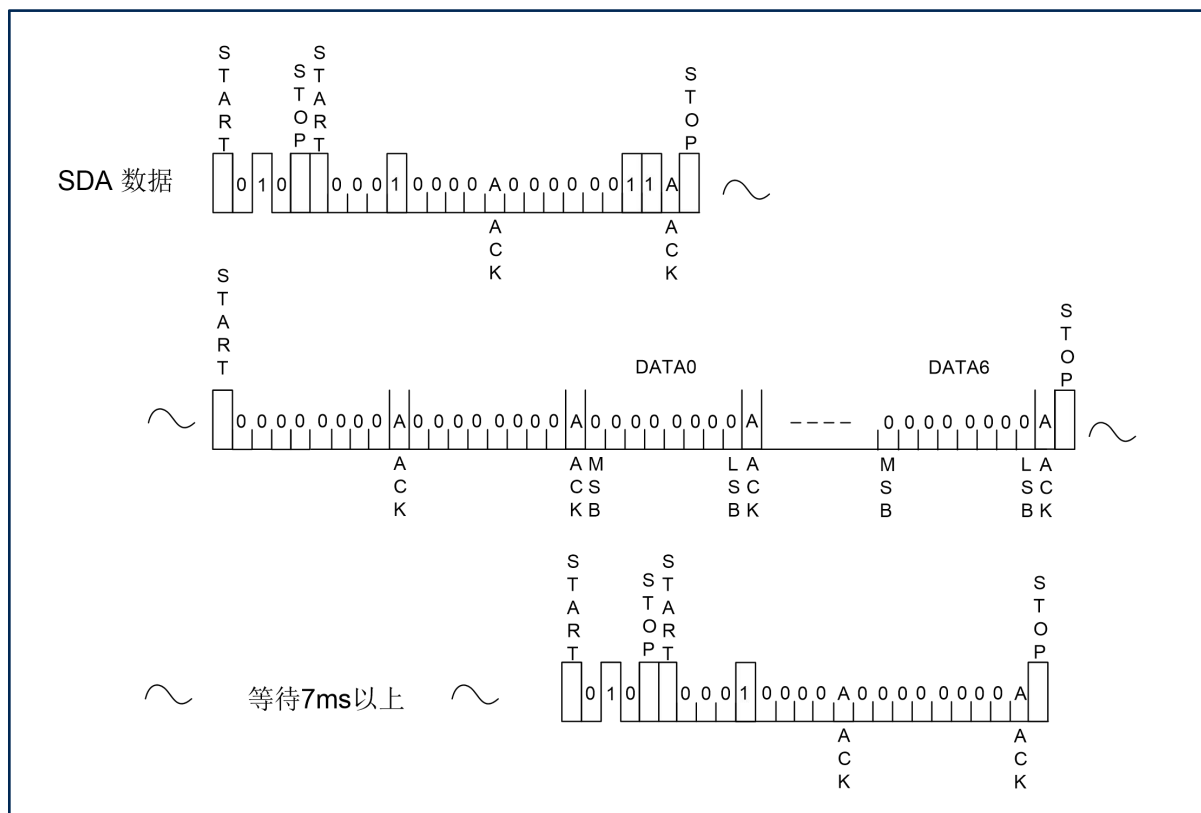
START
STOP
START
STOP

SDA 数据

0 1 0 0 0 0 1 0 0 0 0 A 0 0 0 0 0 0 1 1 A

ACK
ACK

START
STOP

DATA0
DATA6

0 0 0 0 0 0 0 0 A 0 0 0 0 0 0 0 0 A 0 0 0 0 0 0 0 0 A ---- 0 0 0 0 0 0 0 0 A

ACK
ACK
MSB
LSB
ACK
MSB
LSB
ACK

START
STOP
START
STOP

等待7ms以上

0 1 0 0 0 0 1 0 0 0 0 A 0 0 0 0 0 0 0 0 A

ACK
ACK